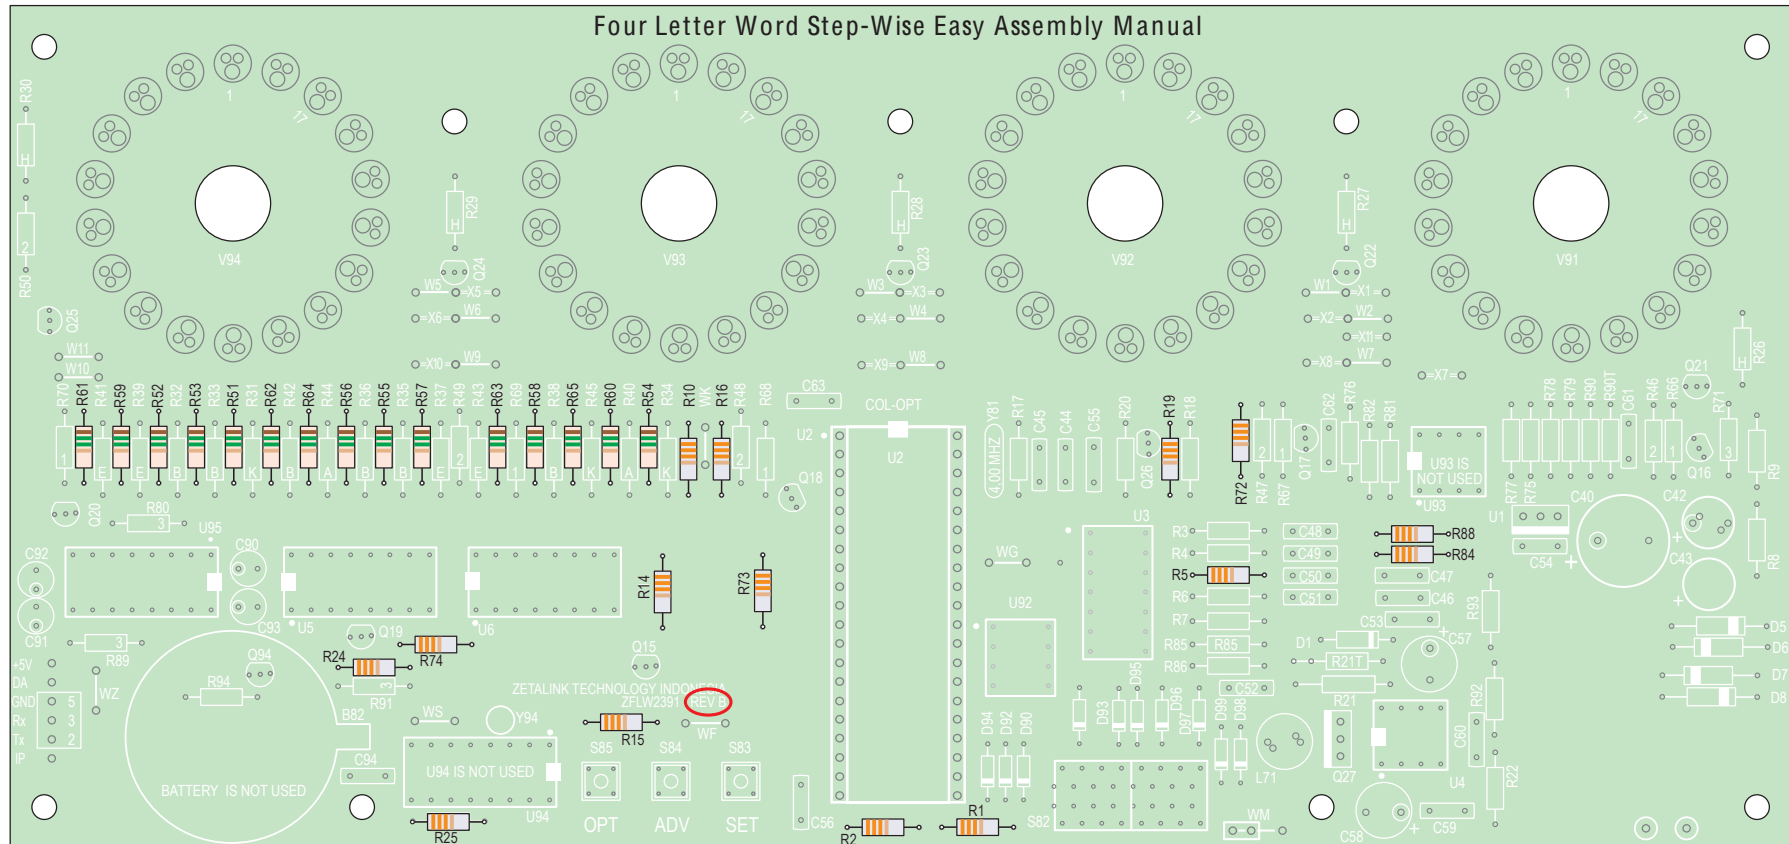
Four Letter Word Step-Wise Easy Assembly Manual

R30
H
2
R50
Q25
1
17
V94
1
17
V93
1
17
V92
1
17
V91
R29
H
Q24
W5
X5
X6
W6
X10
W9
R28
H
Q23
W3
X3
X4
W4
X9
W8
R27
H
Q22
W1
X1
X2
W2
X11
X8
W7
X7
R26
H
Q21
W11
W10
R70
R61
R41
R59
R39
R52
R32
R53
R33
R51
R31
R62
R42
R64
R44
R56
R36
R55
R35
R57
R37
R49
R43
R63
R69
R58
R38
R65
R45
R60
R40
R54
R34
R10
WK
R16
R48
R68
C63
COL-OPT
Y81
R17
C45
C44
C55
R20
R19
R18
R72
R47
R67
Q17
C62
R76
R82
R81
U93 IS NOT USED
U93
R77
R75
R78
R79
R90
R90T
C61
R46
R66
R71
R9
Q16
1 E B B K B A B B E 2 E 1 B K A K 2 1
U2
U2
Q18
4.00 MHz
Q26
2 1
2 1 3
Q20
R80
3
U95
C92
C91
C90
C93
U5
U6
R14
R73
WG
U3
U92
R3
R4
R5
R6
R7
R85
R85
R86
C48
C49
C50
C51
C52
R88
R84
C47
C46
C53
C57
D1
R21T
R21
U1
C54
C40
C42
C43
R93
R8
D5
D6
D7
D8
+5V
DA
GND
Rx
Tx
IP
5
4
3
2
1
R89
3
Q19
R74
R24
R91
Q94
R94
WZ
B82
Q15
ZETALINK TECHNOLOGY INDONESIA
ZFLW239
REV B
WS
Y94
R15
WF
S85
S84
S83
U94 IS NOT USED
U94
C94
BATTERY IS NOT USED
R25
OPT
ADV
SET
C56
R2
R1
S82
D95
D93
D94
D92
D90
D96
D97
D99
D98
L71
Q27
C60
R92
R22
U4
WM
C58
C59